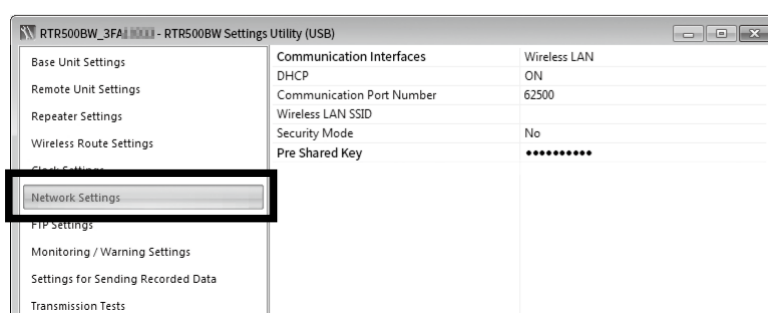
RTR500BW_3FA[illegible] - RTR500BW Settings Utility (USB)

Base Unit Settings
Remote Unit Settings
Repeater Settings
Wireless Route Settings
Clock Settings
Network Settings
FTP Settings
Monitoring / Warning Settings
Settings for Sending Recorded Data
Transmission Tests

| | |
|---|---|
| Communication Interfaces | Wireless LAN |
| DHCP | ON |
| Communication Port Number | 62500 |
| Wireless LAN SSID | |
| Security Mode | No |
| Pre Shared Key | •••••••••• |